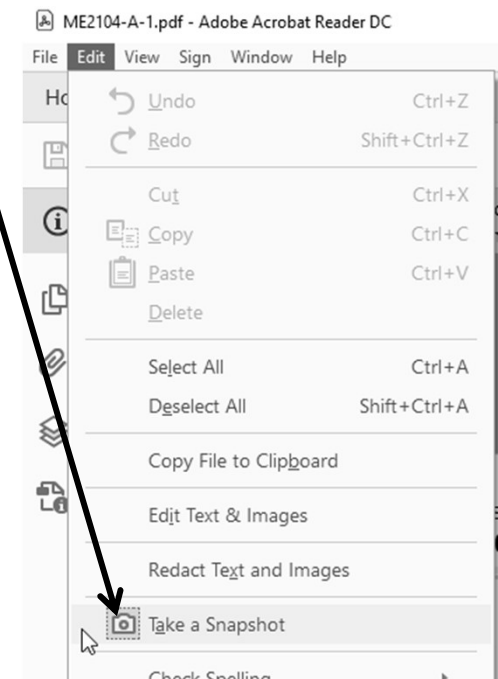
ME2104-A-1.pdf - Adobe Acrobat Reader DC

File Edit View Sign Window Help

Ho

Undo Ctrl+Z
Redo Shift+Ctrl+Z

Cut Ctrl+X
Copy Ctrl+C
Paste Ctrl+V
Delete

Select All Ctrl+A
Deselect All Shift+Ctrl+A

Copy File to Clipboard

Edit Text & Images

Redact Text and Images

Take a Snapshot

Check Spelling